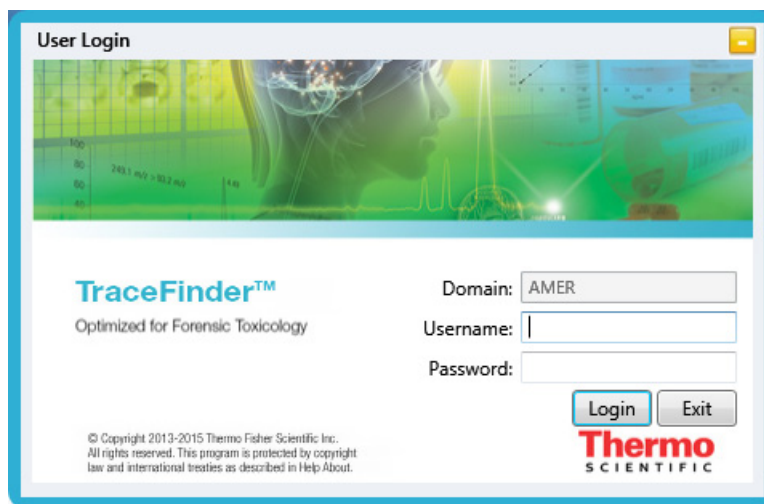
User Login

100
80
60
40
243.1 m/z > 93.2 m/z
4.6

TraceFinder™
Optimized for Forensic Toxicology

Domain: AMER
Username:
Password:

Login
Exit

© Copyright 2013-2015 Thermo Fisher Scientific Inc. All rights reserved. This program is protected by copyright law and international treaties as described in Help About.

Thermo
SCIENTIFIC